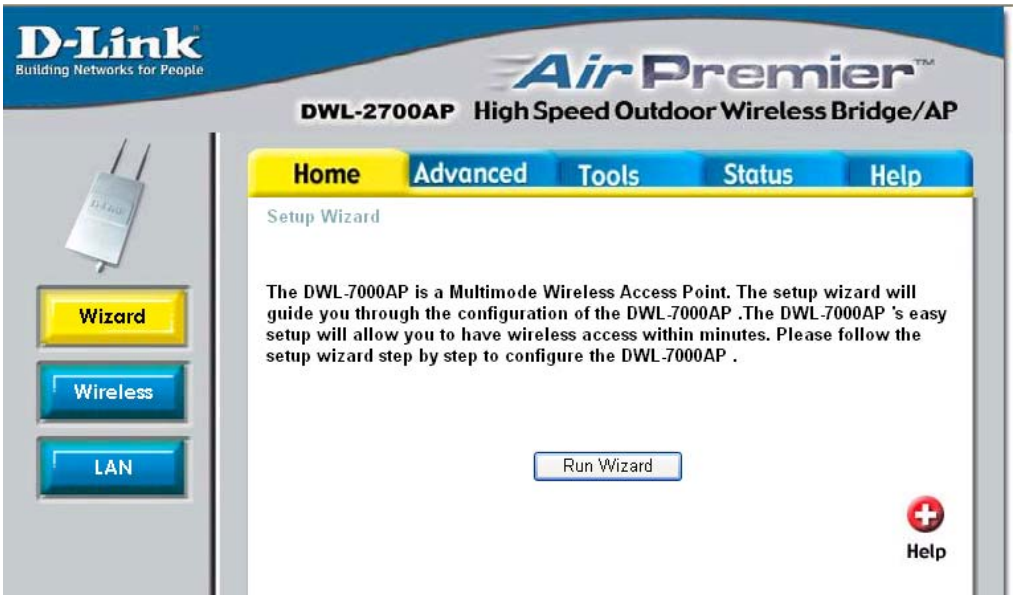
D-Link
Building Networks for People

AirPremier™
DWL-2700AP High Speed Outdoor Wireless Bridge/AP

Home
Advanced
Tools
Status
Help

Wizard
Wireless
LAN

Setup Wizard

The DWL-7000AP is a Multimode Wireless Access Point. The setup wizard will guide you through the configuration of the DWL-7000AP .The DWL-7000AP 's easy setup will allow you to have wireless access within minutes. Please follow the setup wizard step by step to configure the DWL-7000AP .

Run Wizard

Help